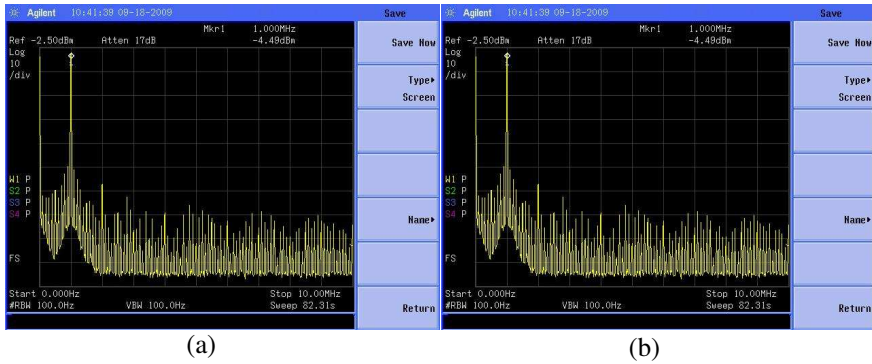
Agilent 10:41:38 08-18-2009
Save
Mkr1 1.000MHz
Ref -2.50dBm Atten 17dB -4.49dBm
Log
10
/div
W1 P
S2 P
S3 P
S4 P
FS
Start 0.000Hz
#RBW 100.0Hz VBW 100.0Hz
Stop 10.00MHz
Sweep 82.31s
Save Now
Type▸
Screen
Name▸
Return

(a)

Agilent 10:41:38 08-18-2009
Save
Mkr1 1.000MHz
Ref -2.50dBm Atten 17dB -4.49dBm
Log
10
/div
W1 P
S2 P
S3 P
S4 P
FS
Start 0.000Hz
#RBW 100.0Hz VBW 100.0Hz
Stop 10.00MHz
Sweep 82.31s
Save Now
Type▸
Screen
Name▸
Return

(b)